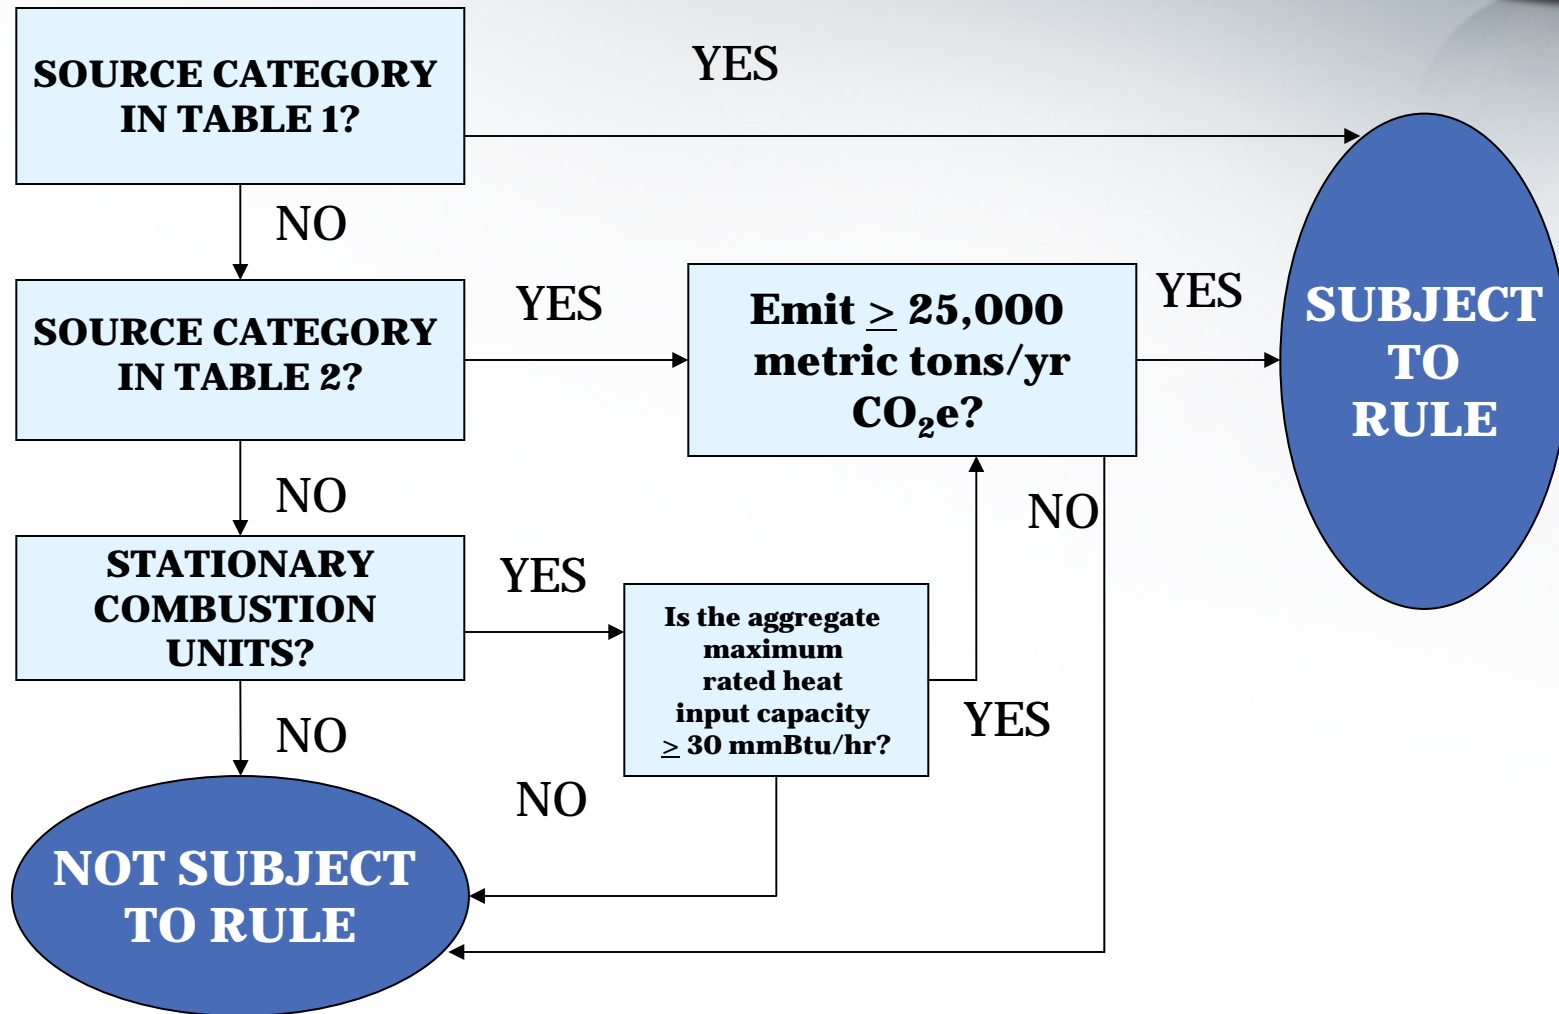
SOURCE CATEGORY IN TABLE 1?

YES

SUBJECT TO RULE

NO

SOURCE CATEGORY IN TABLE 2?

YES

Emit $\geq$ 25,000 metric tons/yr $CO_2$e?

YES

NO

NO

STATIONARY COMBUSTION UNITS?

YES

Is the aggregate maximum rated heat input capacity $\geq$ 30 mmBtu/hr?

YES

NO

NO

NOT SUBJECT TO RULE